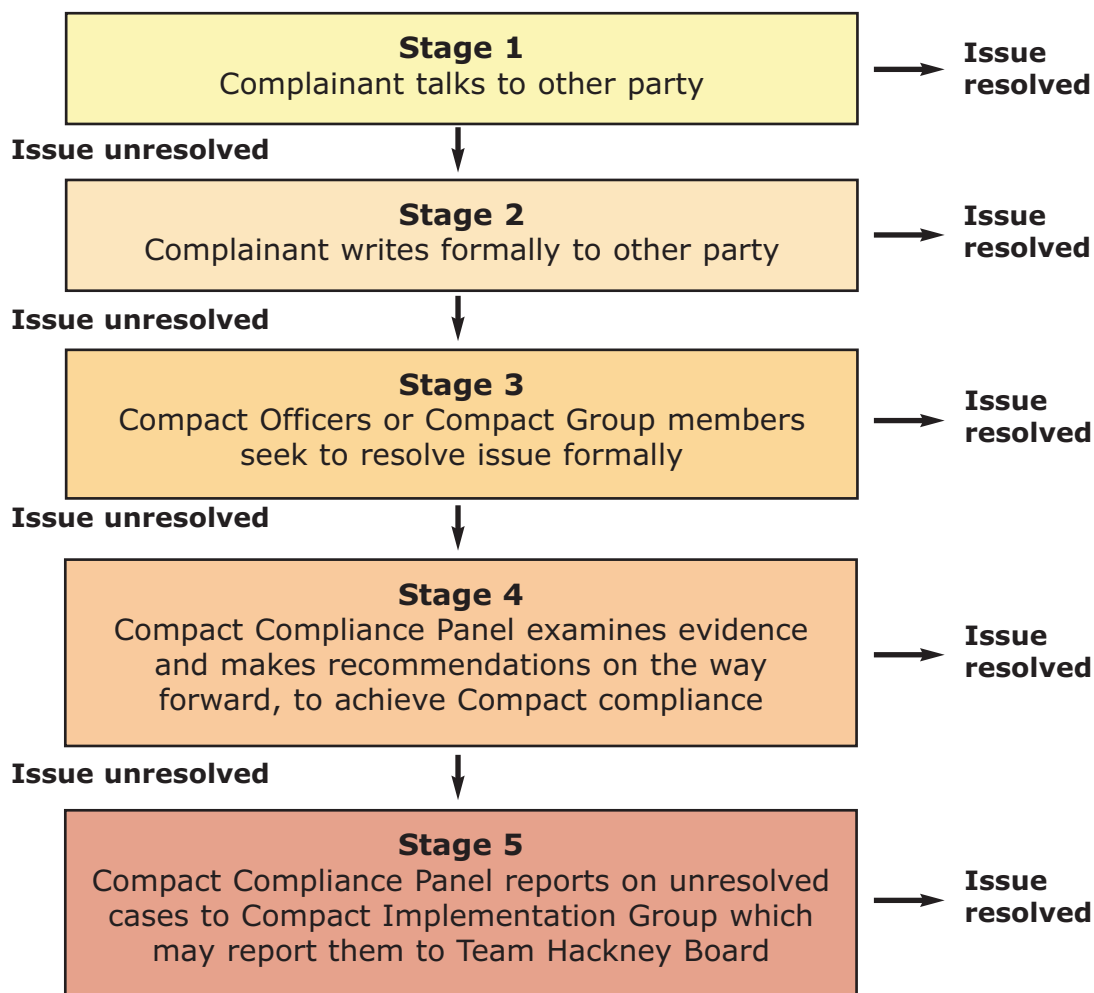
**Stage 1**
Complainant talks to other party

Issue resolved

Issue unresolved

**Stage 2**
Complainant writes formally to other party

Issue resolved

Issue unresolved

**Stage 3**
Compact Officers or Compact Group members seek to resolve issue formally

Issue resolved

Issue unresolved

**Stage 4**
Compact Compliance Panel examines evidence and makes recommendations on the way forward, to achieve Compact compliance

Issue resolved

Issue unresolved

**Stage 5**
Compact Compliance Panel reports on unresolved cases to Compact Implementation Group which may report them to Team Hackney Board

Issue resolved